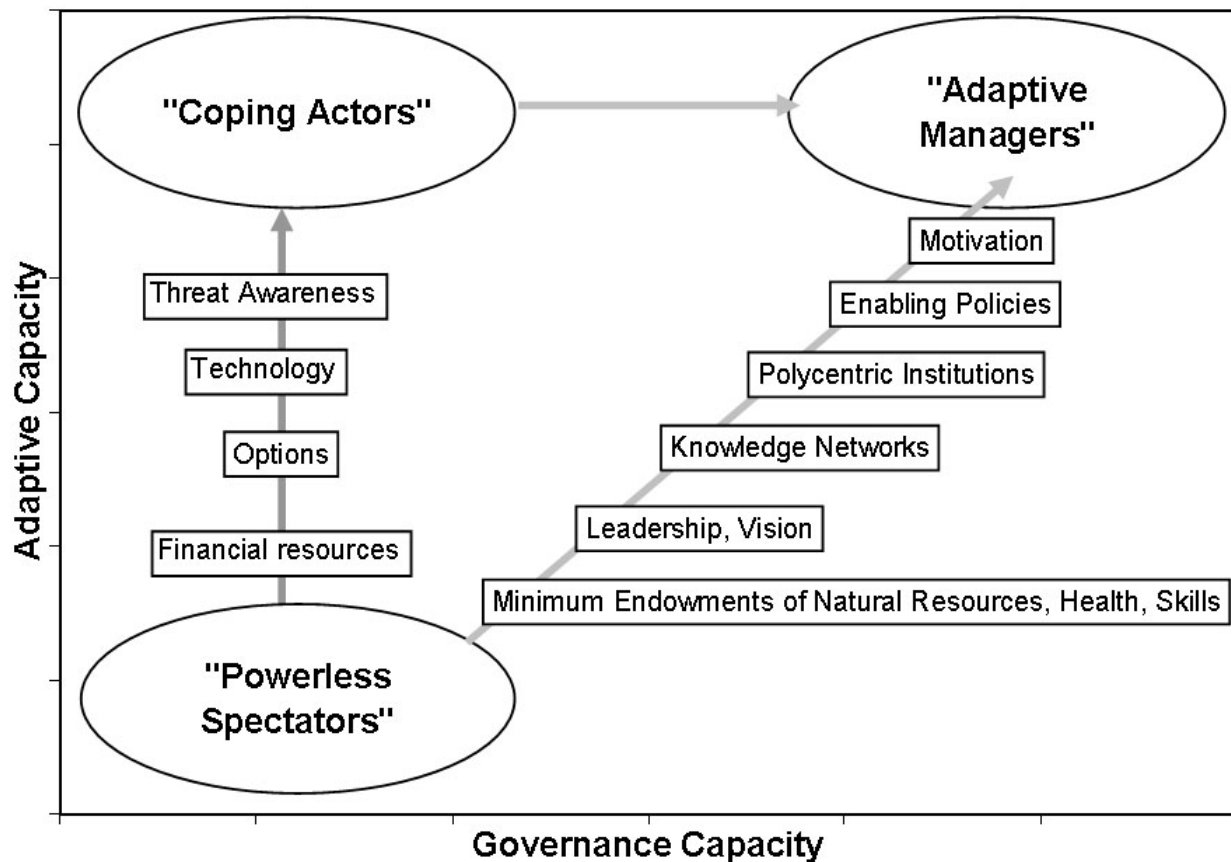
"Coping Actors"

"Adaptive Managers"

Adaptive Capacity

Threat Awareness

Technology

Options

Financial resources

Motivation

Enabling Policies

Polycentric Institutions

Knowledge Networks

Leadership, Vision

Minimum Endowments of Natural Resources, Health, Skills

"Powerless Spectators"

Governance Capacity